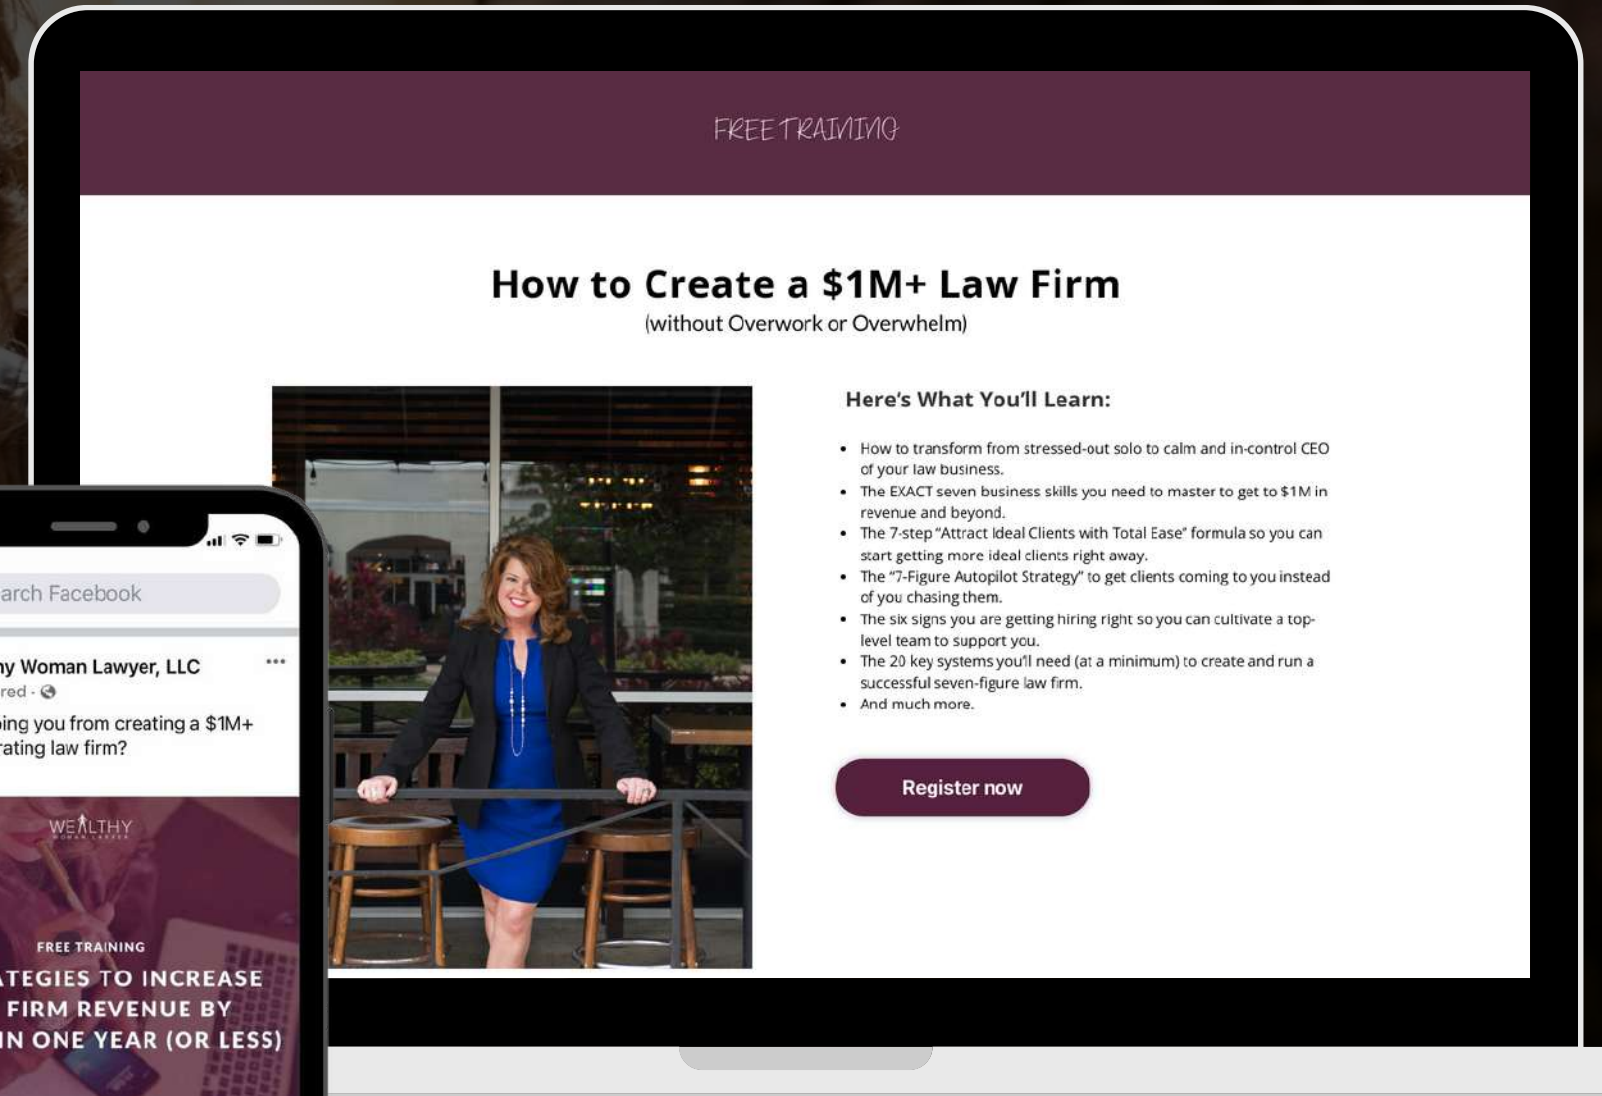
FREE TRAINING

How to Create a $1M+ Law Firm
(without Overwork or Overwhelm)

Here's What You'll Learn:

- How to transform from stressed-out solo to calm and in-control CEO of your law business.
- The EXACT seven business skills you need to master to get to $1M in revenue and beyond.
- The 7-step "Attract Ideal Clients with Total Ease" formula so you can start getting more ideal clients right away.
- The "7-Figure Autopilot Strategy" to get clients coming to you instead of you chasing them.
- The six signs you are getting hiring right so you can cultivate a top-level team to support you.
- The 20 key systems you'll need (at a minimum) to create and run a successful seven-figure law firm.
- And much more.

Register now

arch Facebook

hy Woman Lawyer, LLC
red ·
ing you from creating a $1M+ rating law firm?

WEALTHY

FREE TRAINING
ATEGIES TO INCREASE FIRM REVENUE BY IN ONE YEAR (OR LESS)